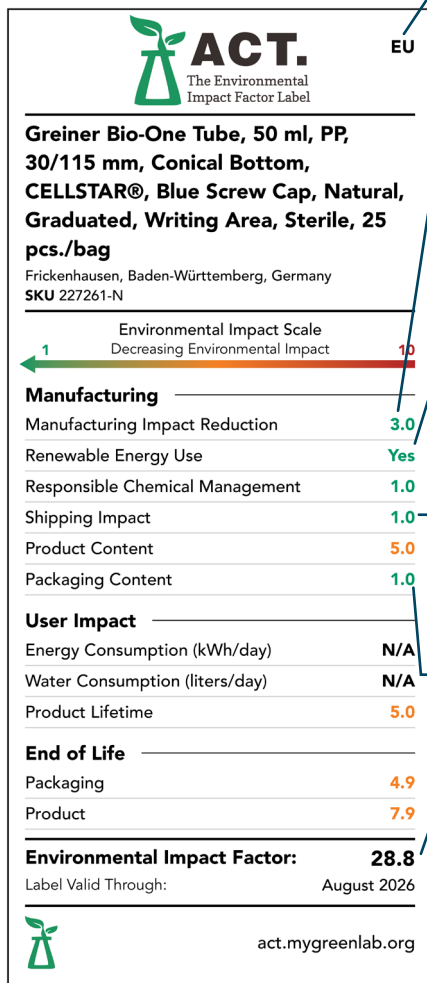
ACT.
The Environmental Impact Factor Label

EU

Greiner Bio-One Tube, 50 ml, PP, 30/115 mm, Conical Bottom, CELLSTAR®, Blue Screw Cap, Natural, Graduated, Writing Area, Sterile, 25 pcs./bag

Frickenhausen, Baden-Württemberg, Germany
SKU 227261-N

Environmental Impact Scale
1 Decreasing Environmental Impact 10

| Manufacturing | |
|---|---|
| Manufacturing Impact Reduction | 3.0 |
| Renewable Energy Use | Yes |
| Responsible Chemical Management | 1.0 |
| Shipping Impact | 1.0 |
| Product Content | 5.0 |
| Packaging Content | 1.0 |

| User Impact | |
|---|---|
| Energy Consumption (kWh/day) | N/A |
| Water Consumption (liters/day) | N/A |
| Product Lifetime | 5.0 |

| End of Life | |
|---|---|
| Packaging | 4.9 |
| Product | 7.9 |

Environmental Impact Factor: 28.8
Label Valid Through: August 2026

act.mygreenlab.org